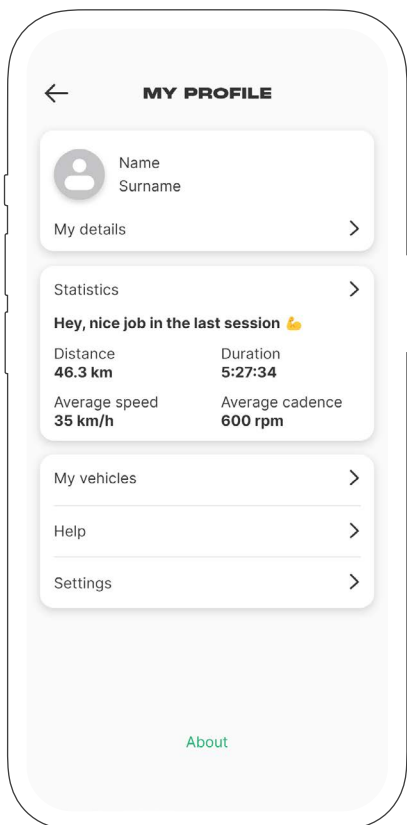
MY PROFILE

Name
Surname

My details

Statistics

Hey, nice job in the last session 💪

Distance
46.3 km

Duration
5:27:34

Average speed
35 km/h

Average cadence
600 rpm

My vehicles

Help

Settings

About